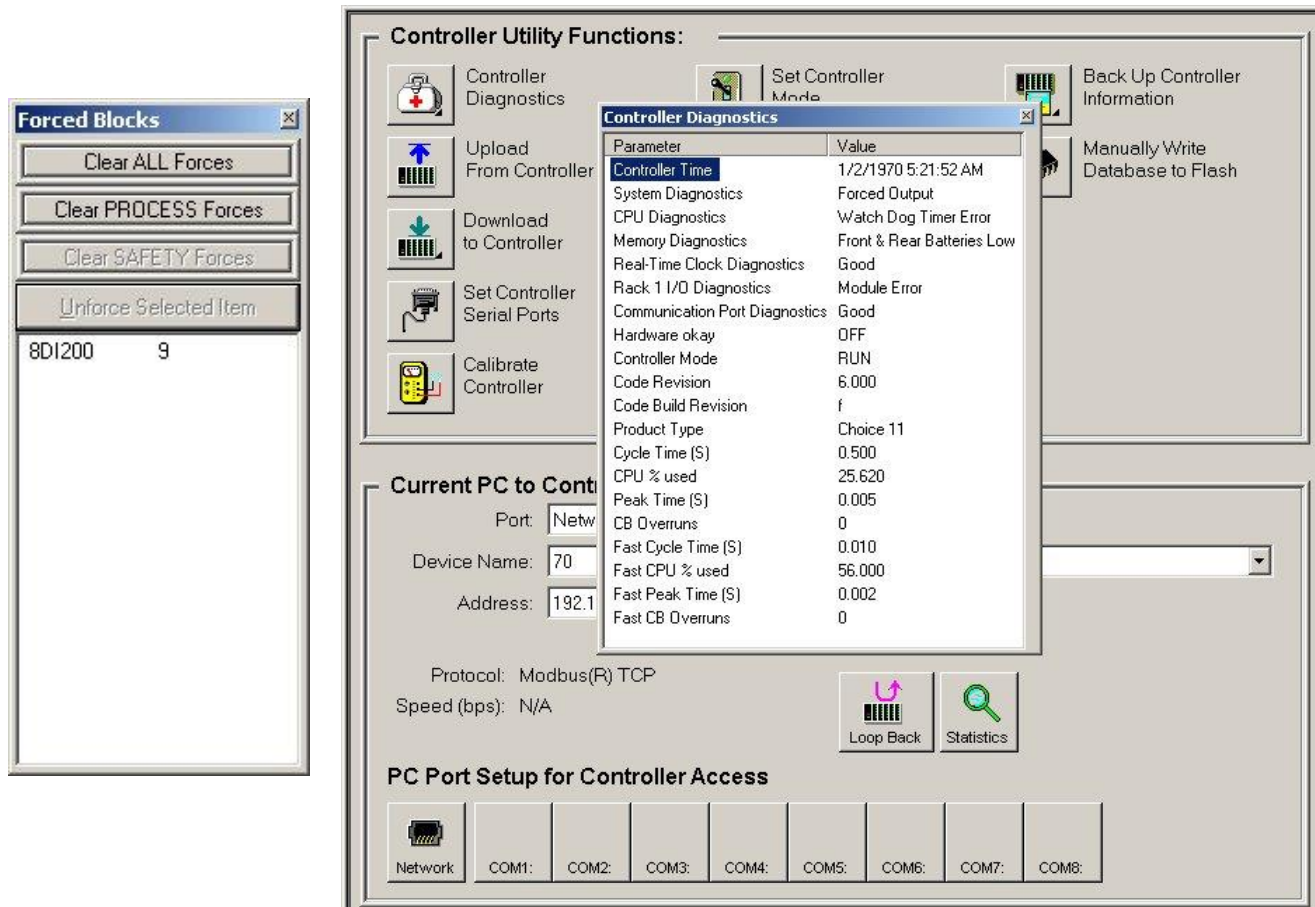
Forced Blocks

Clear ALL Forces

Clear PROCESS Forces

Clear SAFETY Forces

Unforce Selected Item

8DI200 9

Controller Utility Functions:

Controller Diagnostics

Set Controller Mode

Back Up Controller Information

Upload From Controller

Manually Write Database to Flash

Download to Controller

Set Controller Serial Ports

Calibrate Controller

Controller Diagnostics

| Parameter | Value |
|---|---|
| Controller Time | 1/2/1970 5:21:52 AM |
| System Diagnostics | Forced Output |
| CPU Diagnostics | Watch Dog Timer Error |
| Memory Diagnostics | Front & Rear Batteries Low |
| Real-Time Clock Diagnostics | Good |
| Rack 1 I/O Diagnostics | Module Error |
| Communication Port Diagnostics | Good |
| Hardware okay | OFF |
| Controller Mode | RUN |
| Code Revision | 6.000 |
| Code Build Revision | f |
| Product Type | Choice 11 |
| Cycle Time (S) | 0.500 |
| CPU % used | 25.620 |
| Peak Time (S) | 0.005 |
| CB Overruns | 0 |
| Fast Cycle Time (S) | 0.010 |
| Fast CPU % used | 56.000 |
| Fast Peak Time (S) | 0.002 |
| Fast CB Overruns | 0 |

Current PC to Contr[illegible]

Port: Netw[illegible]

Device Name: 70

Address: 192.1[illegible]

Protocol: Modbus(R) TCP

Speed (bps): N/A

Loop Back

Statistics

PC Port Setup for Controller Access

Network COM1: COM2: COM3: COM4: COM5: COM6: COM7: COM8: